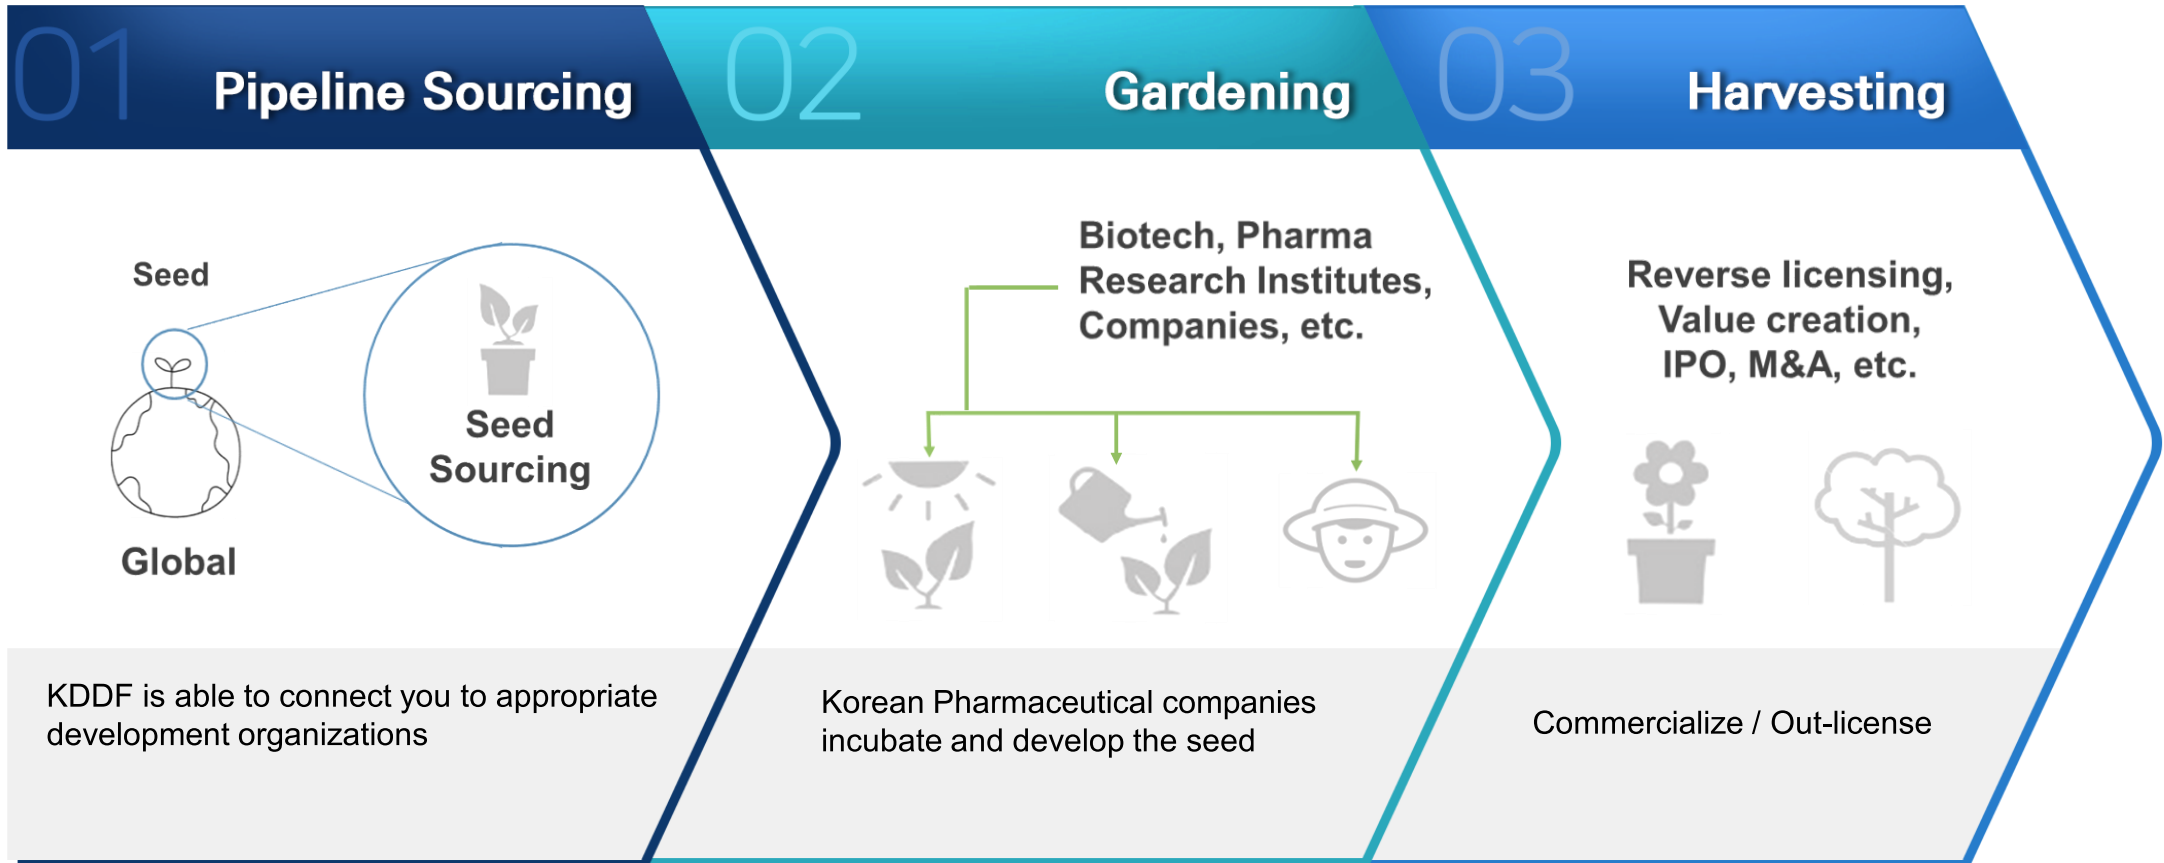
01 Pipeline Sourcing

Seed

Global

Seed Sourcing

KDDF is able to connect you to appropriate development organizations

02 Gardening

Biotech, Pharma Research Institutes, Companies, etc.

Korean Pharmaceutical companies incubate and develop the seed

03 Harvesting

Reverse licensing, Value creation, IPO, M&A, etc.

Commercialize / Out-license